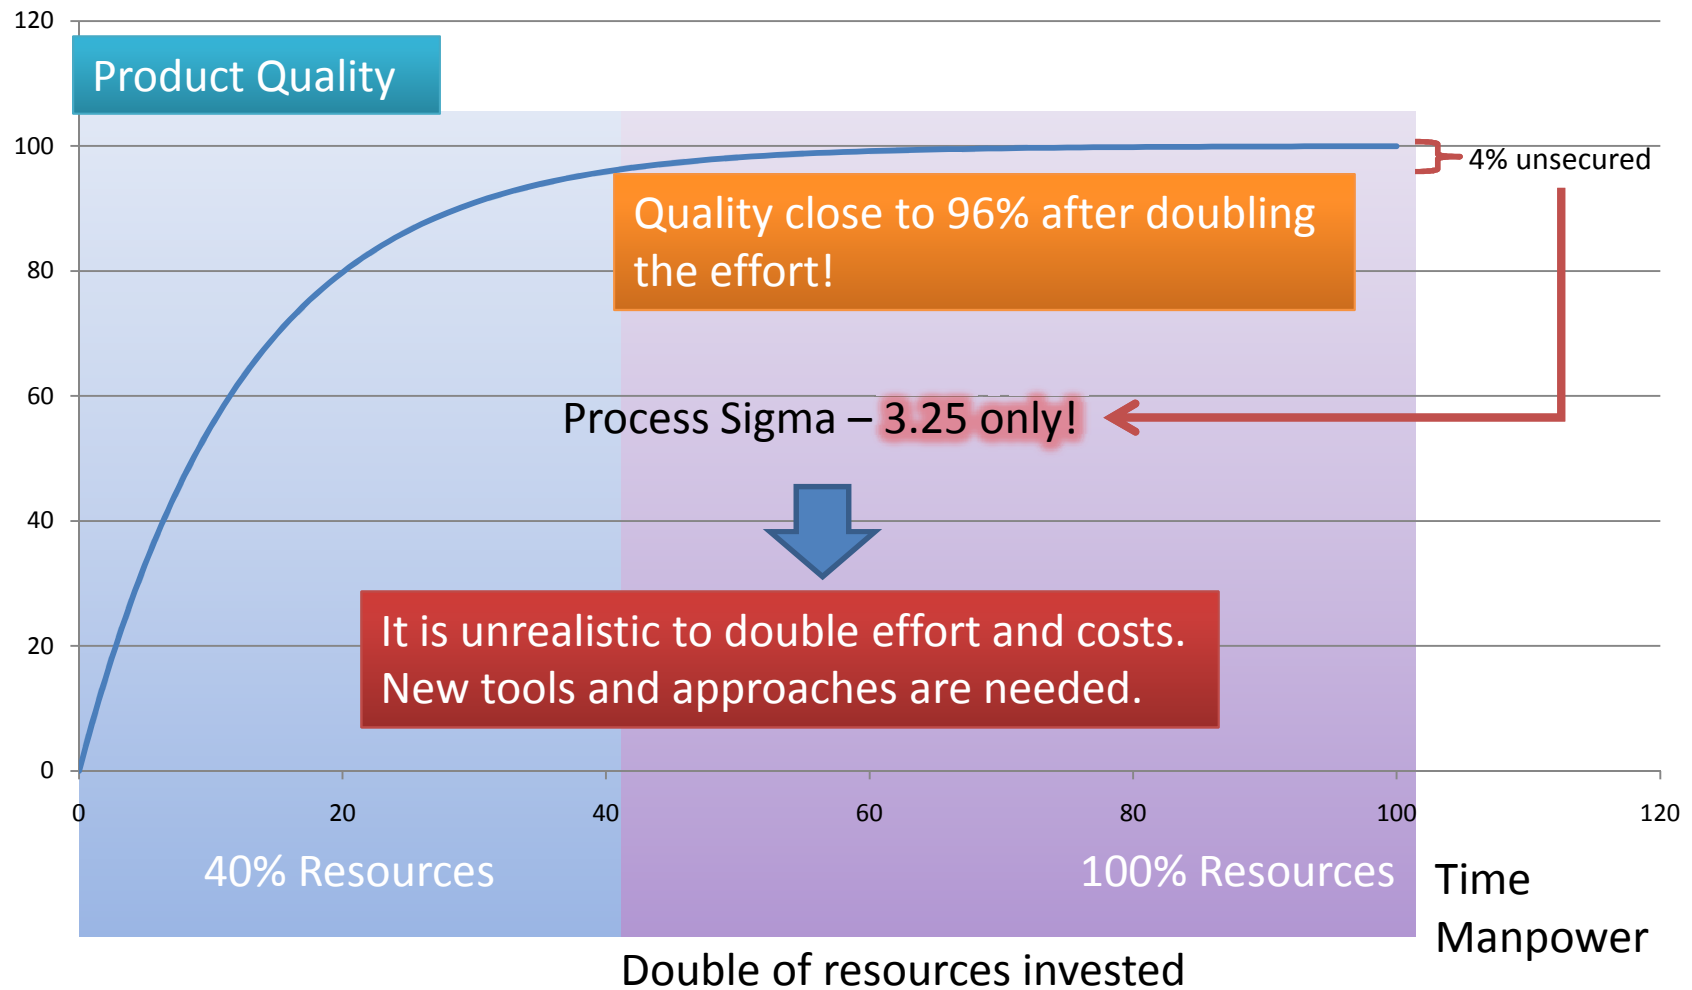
120

Product Quality

100

4% unsecured

Quality close to 96% after doubling the effort!

80

60

Process Sigma – 3.25 only!

40

It is unrealistic to double effort and costs. New tools and approaches are needed.

20

0

0 20 40 60 80 100 120

40% Resources

100% Resources

Time
Manpower

Double of resources invested